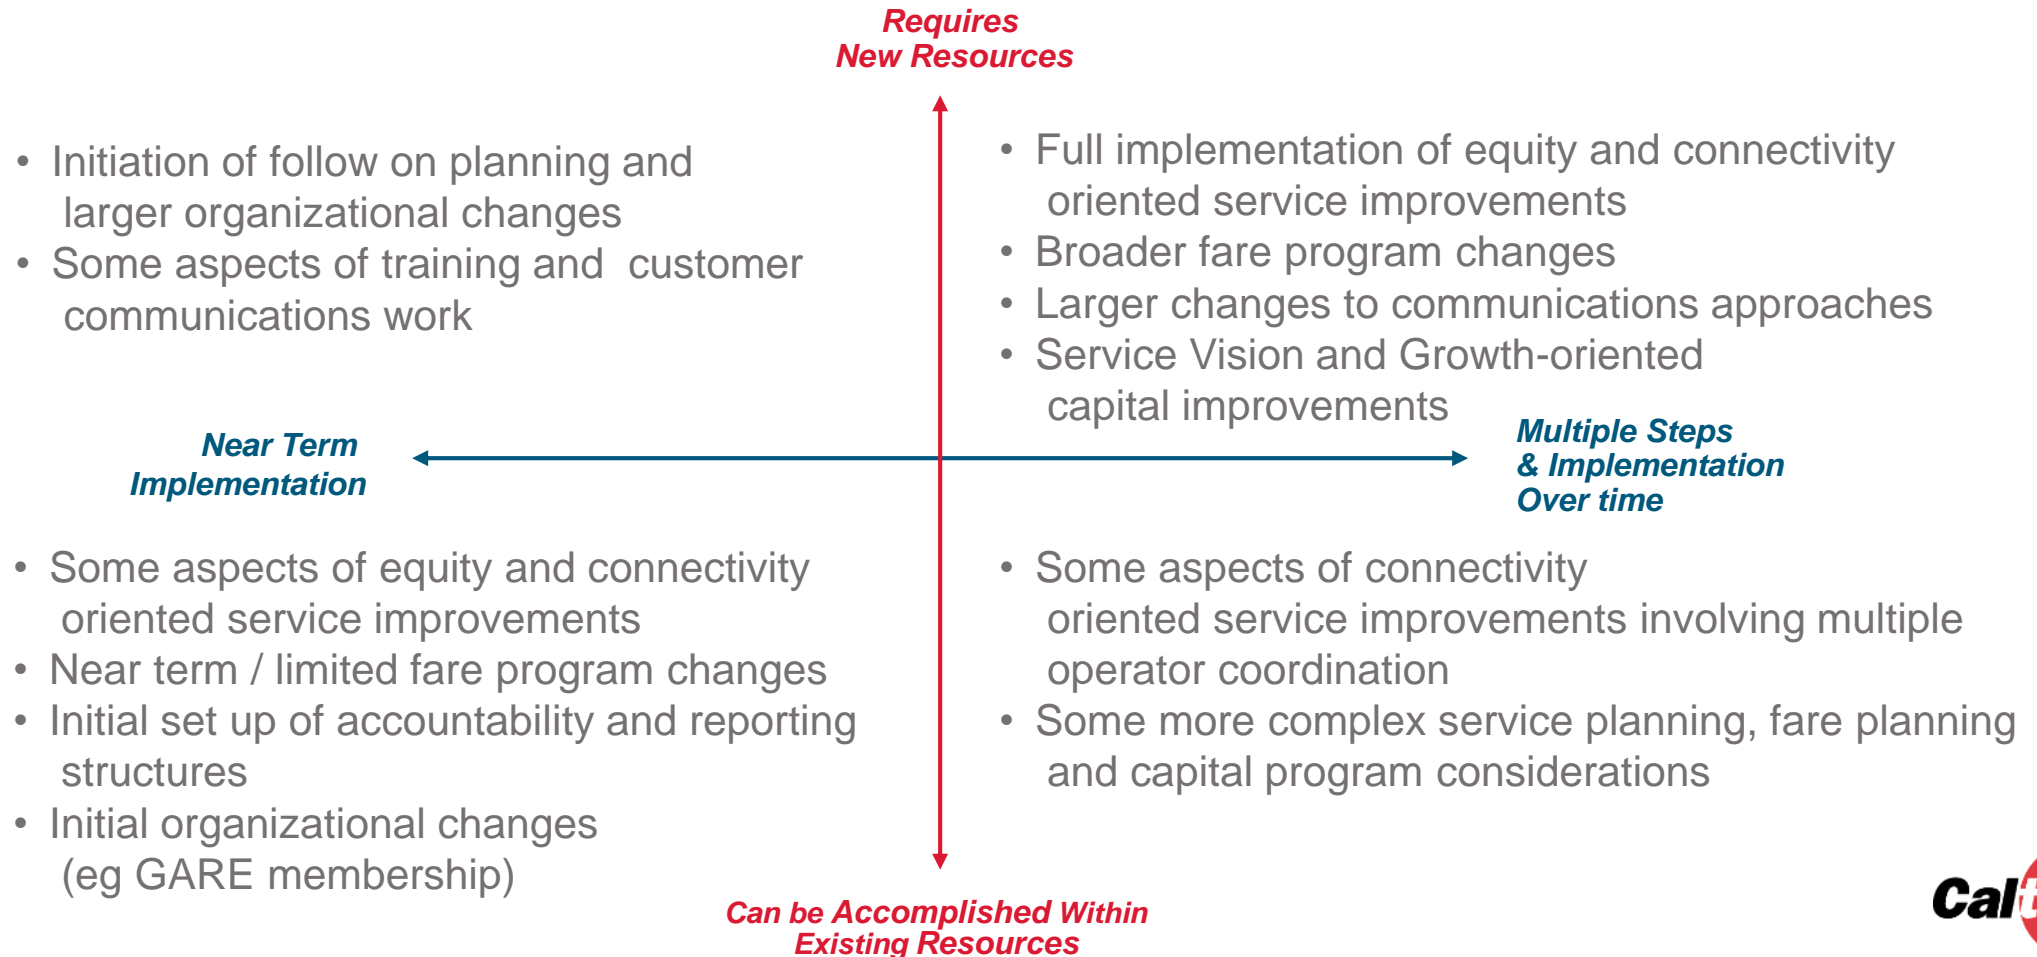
Requires
New Resources

• Initiation of follow on planning and larger organizational changes
• Some aspects of training and customer communications work

• Full implementation of equity and connectivity oriented service improvements
• Broader fare program changes
• Larger changes to communications approaches
• Service Vision and Growth-oriented capital improvements

Near Term
Implementation

Multiple Steps
& Implementation
Over time

• Some aspects of equity and connectivity oriented service improvements
• Near term / limited fare program changes
• Initial set up of accountability and reporting structures
• Initial organizational changes (eg GARE membership)

• Some aspects of connectivity oriented service improvements involving multiple operator coordination
• Some more complex service planning, fare planning and capital program considerations

Can be Accomplished Within
Existing Resources

Cal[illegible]